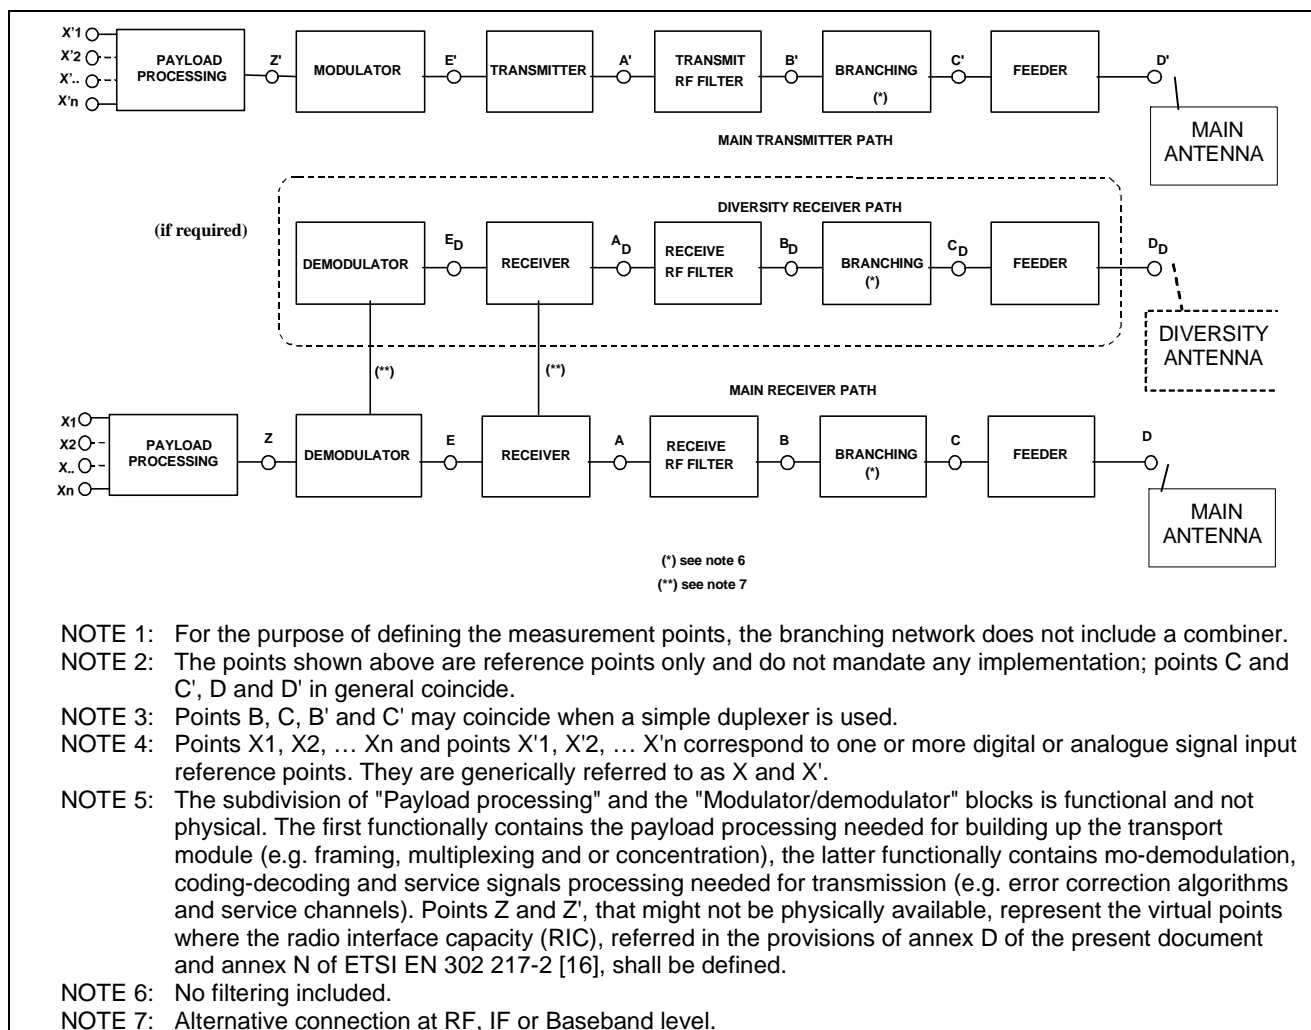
X'1
X'2
X'..
X'n
PAYLOAD PROCESSING
Z'
MODULATOR
E'
TRANSMITTER
A'
TRANSMIT RF FILTER
B'
BRANCHING (*)
C'
FEEDER
D'
MAIN ANTENNA
MAIN TRANSMITTER PATH

(if required)
DIVERSITY RECEIVER PATH
DEMODULATOR
$E_D$
RECEIVER
$A_D$
RECEIVE RF FILTER
$B_D$
BRANCHING (*)
$C_D$
FEEDER
$D_D$
DIVERSITY ANTENNA
(**)
(**)
MAIN RECEIVER PATH
X1
X2
X..
Xn
PAYLOAD PROCESSING
Z
DEMODULATOR
E
RECEIVER
A
RECEIVE RF FILTER
B
BRANCHING (*)
C
FEEDER
D
MAIN ANTENNA

(*) see note 6
(**) see note 7

NOTE 1: For the purpose of defining the measurement points, the branching network does not include a combiner.
NOTE 2: The points shown above are reference points only and do not mandate any implementation; points C and C', D and D' in general coincide.
NOTE 3: Points B, C, B' and C' may coincide when a simple duplexer is used.
NOTE 4: Points X1, X2, … Xn and points X'1, X'2, … X'n correspond to one or more digital or analogue signal input reference points. They are generically referred to as X and X'.
NOTE 5: The subdivision of "Payload processing" and the "Modulator/demodulator" blocks is functional and not physical. The first functionally contains the payload processing needed for building up the transport module (e.g. framing, multiplexing and or concentration), the latter functionally contains mo-demodulation, coding-decoding and service signals processing needed for transmission (e.g. error correction algorithms and service channels). Points Z and Z', that might not be physically available, represent the virtual points where the radio interface capacity (RIC), referred in the provisions of annex D of the present document and annex N of ETSI EN 302 217-2 [16], shall be defined.
NOTE 6: No filtering included.
NOTE 7: Alternative connection at RF, IF or Baseband level.